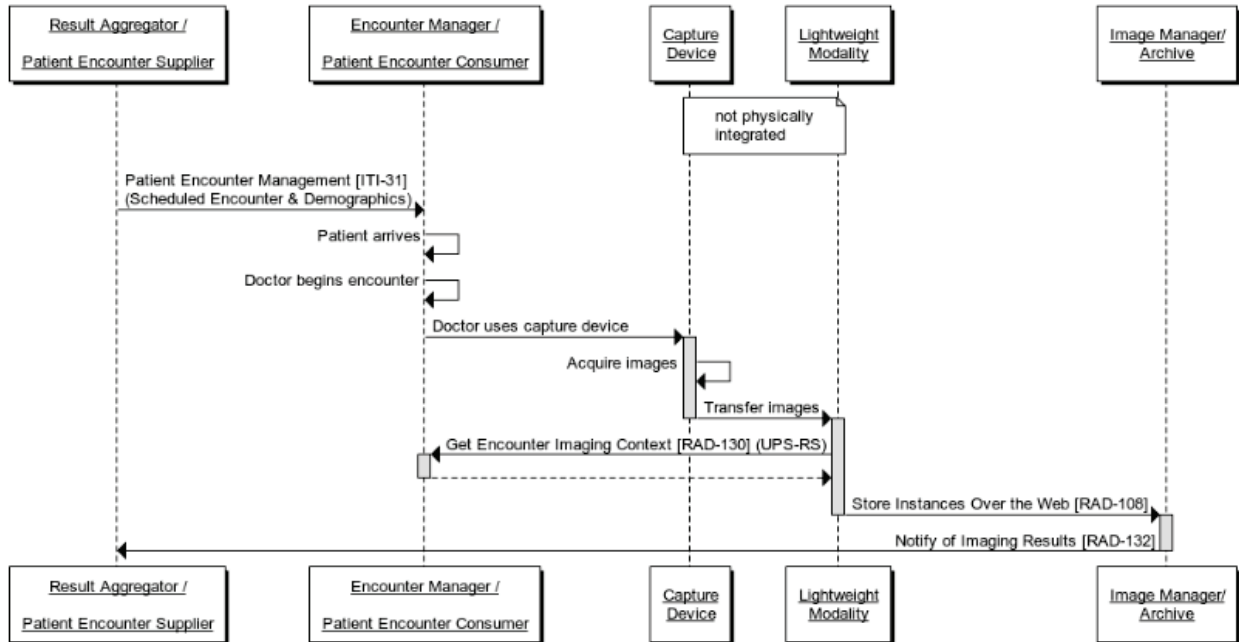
Result Aggregator /

Patient Encounter Supplier

Encounter Manager /

Patient Encounter Consumer

Capture Device

Lightweight Modality

Image Manager/ Archive

not physically integrated

Patient Encounter Management [ITI-31] (Scheduled Encounter & Demographics)

Patient arrives

Doctor begins encounter

Doctor uses capture device

Acquire images

Transfer images

Get Encounter Imaging Context [RAD-130] (UPS-RS)

Store Instances Over the Web [RAD-108]

Notify of Imaging Results [RAD-132]

Result Aggregator /

Patient Encounter Supplier

Encounter Manager /

Patient Encounter Consumer

Capture Device

Lightweight Modality

Image Manager/ Archive